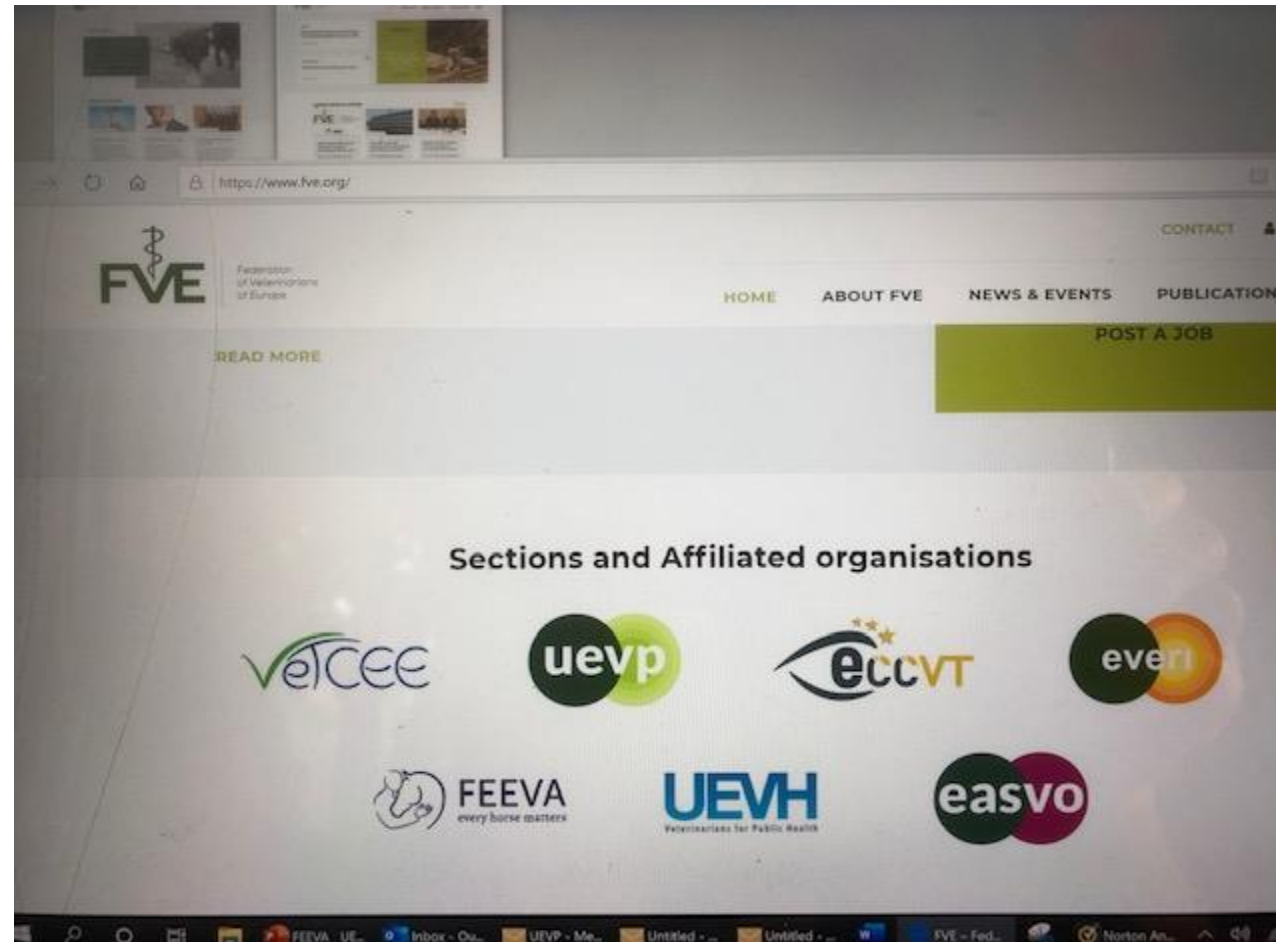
https://www.fve.org/

CONTACT

FVE Federation of Veterinarians of Europe

HOME ABOUT FVE NEWS & EVENTS PUBLICATION

READ MORE

POST A JOB

Sections and Affiliated organisations

VetCEE

uevp

eccvt

everi

FEEVA every horse matters

UEVH Veterinarians for Public Health

easvo

FEEVA UE... Inbox - Ou... UEVP - Me... Untitled - ... Untitled - ... FVE - Fed... Norton An...